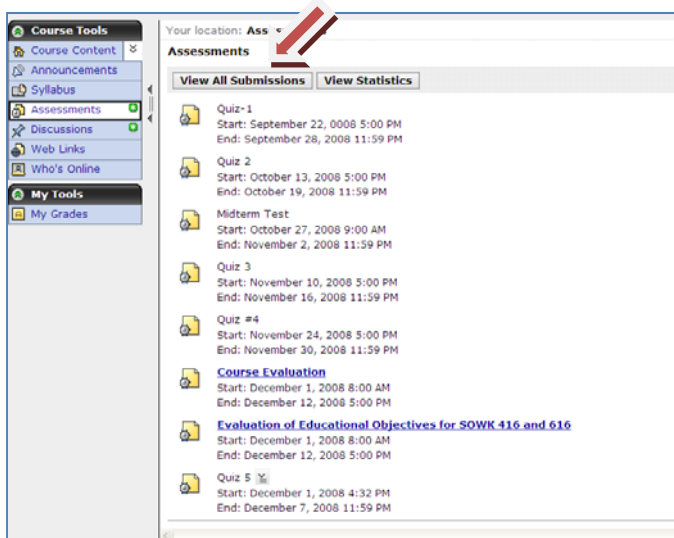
Course Tools
Course Content
Announcements
Syllabus
Assessments
Discussions
Web Links
Who's Online

My Tools
My Grades

Your location: Ass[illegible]

Assessments

View All Submissions | View Statistics

Quiz-1
Start: September 22, 0008 5:00 PM
End: September 28, 2008 11:59 PM

Quiz 2
Start: October 13, 2008 5:00 PM
End: October 19, 2008 11:59 PM

Midterm Test
Start: October 27, 2008 9:00 AM
End: November 2, 2008 11:59 PM

Quiz 3
Start: November 10, 2008 5:00 PM
End: November 16, 2008 11:59 PM

Quiz #4
Start: November 24, 2008 5:00 PM
End: November 30, 2008 11:59 PM

Course Evaluation
Start: December 1, 2008 8:00 AM
End: December 12, 2008 5:00 PM

Evaluation of Educational Objectives for SOWK 416 and 616
Start: December 1, 2008 8:00 AM
End: December 12, 2008 5:00 PM

Quiz 5
Start: December 1, 2008 4:32 PM
End: December 7, 2008 11:59 PM